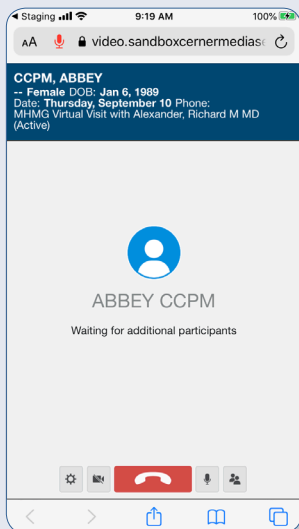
◀ Staging 9:19 AM 100%

AA video.sandboxcernermediasє

CCPM, ABBEY
-- Female DOB: Jan 6, 1989
Date: Thursday, September 10 Phone:
MHMG Virtual Visit with Alexander, Richard M MD (Active)

ABBEY CCPM

Waiting for additional participants